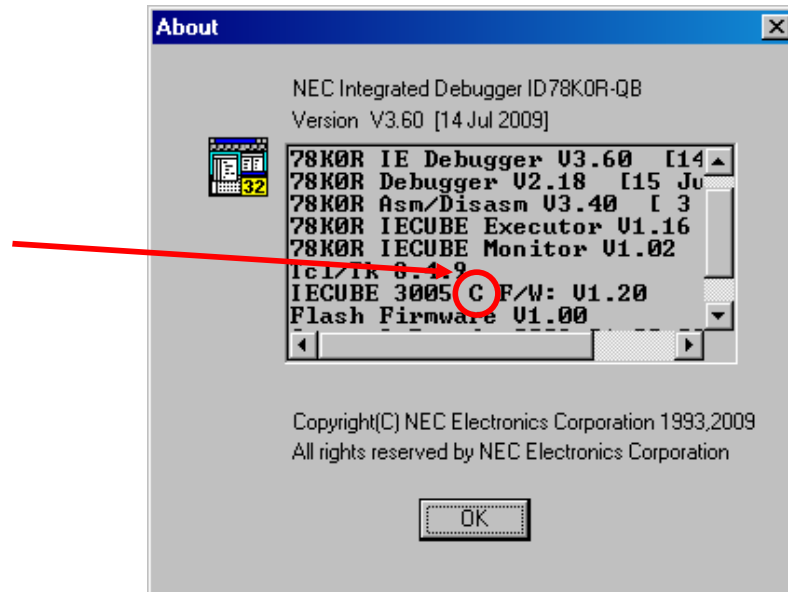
About

NEC Integrated Debugger ID78K0R-QB
Version V3.60 [14 Jul 2009]

32

78K0R IE Debugger V3.60 [14
78K0R Debugger V2.18 [15 Ju
78K0R Asm/Disasm V3.40 [ 3
78K0R IECUBE Executor V1.16
78K0R IECUBE Monitor V1.02
Tcl/Tk 8.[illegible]9
IECUBE 3005 C F/W: V1.20
Flash Firmware V1.00
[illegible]

Copyright(C) NEC Electronics Corporation 1993,2009
All rights reserved by NEC Electronics Corporation

OK